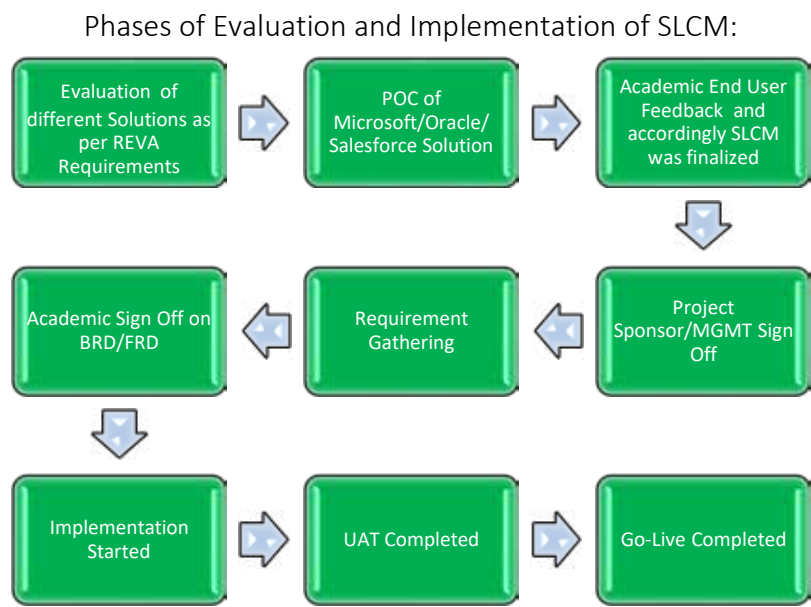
Phases of Evaluation and Implementation of SLCM:

Evaluation of different Solutions as per REVA Requirements

POC of Microsoft/Oracle/ Salesforce Solution

Academic End User Feedback and accordingly SLCM was finalized

Project Sponsor/MGMT Sign Off

Requirement Gathering

Academic Sign Off on BRD/FRD

Implementation Started

UAT Completed

Go-Live Completed